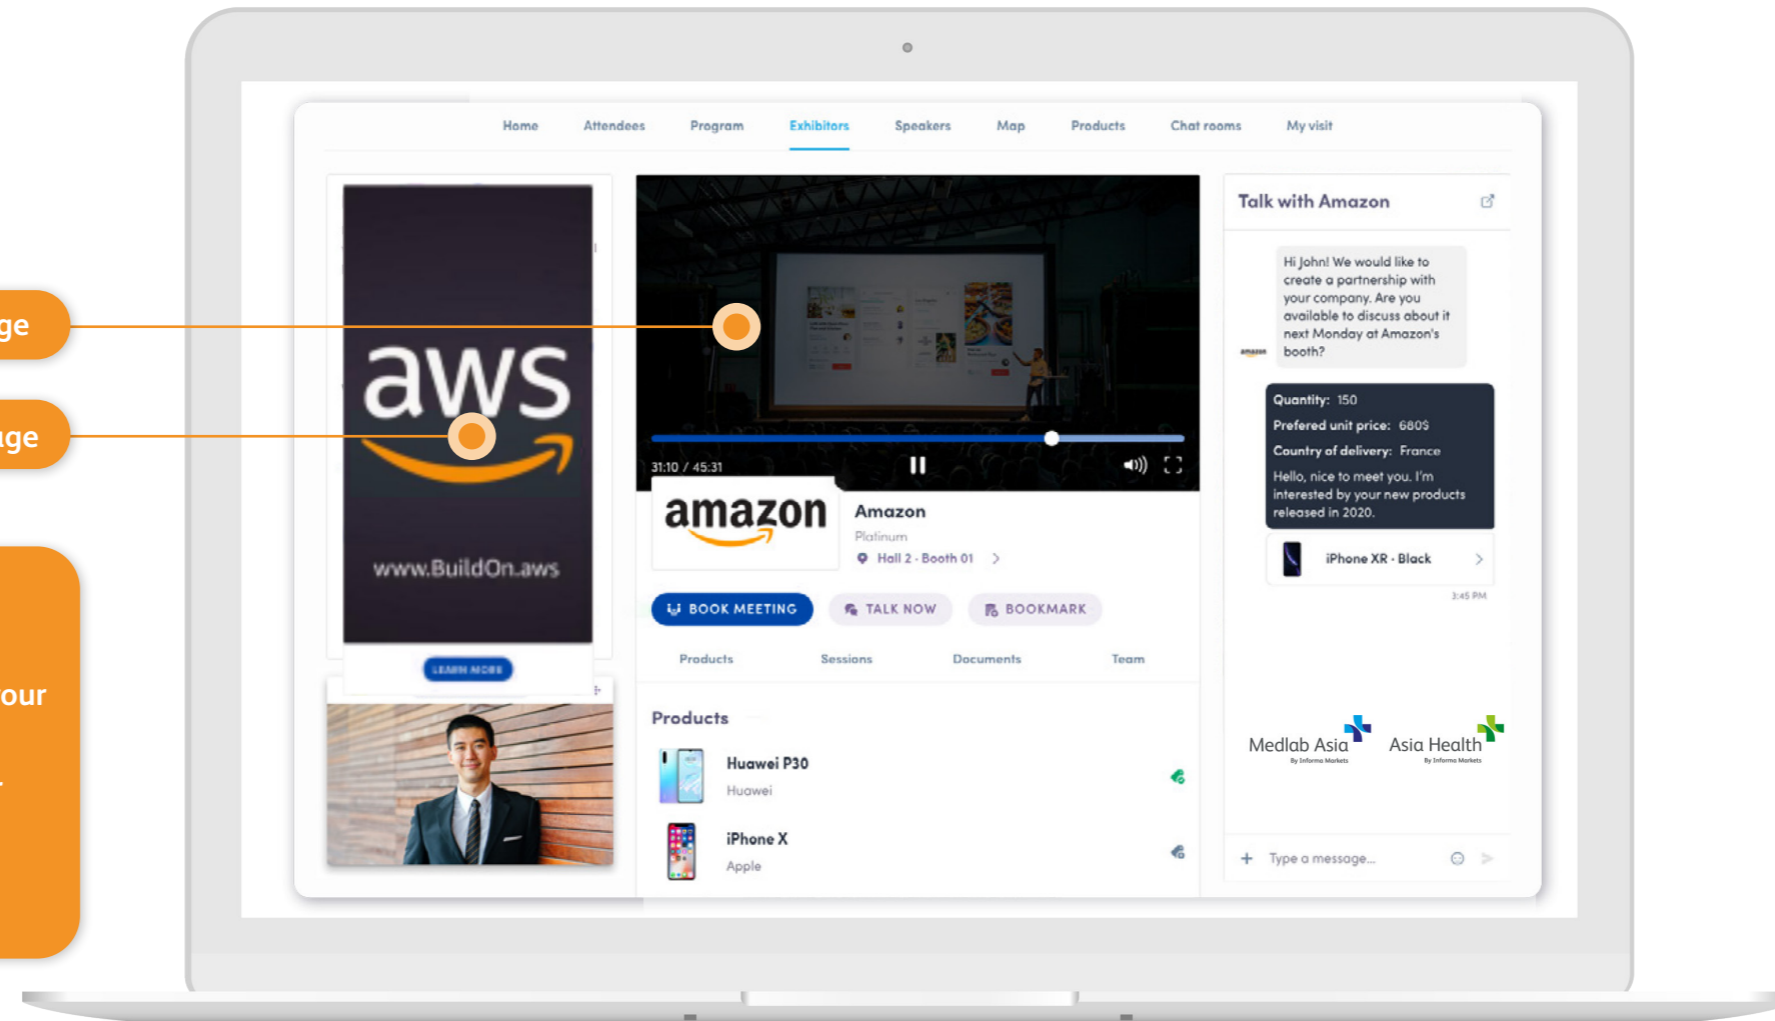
ge

ge

our

Home Attendees Program Exhibitors Speakers Map Products Chat rooms My visit

aws

www.BuildOn.aws

LEARN MORE

31:10 / 45:31

amazon

Amazon
Platinum
Hall 2 - Booth 01

BOOK MEETING TALK NOW BOOKMARK

Products Sessions Documents Team

Products

Huawei P30
Huawei

iPhone X
Apple

Talk with Amazon

Hi John! We would like to create a partnership with your company. Are you available to discuss about it next Monday at Amazon's booth?

Quantity: 150
Prefered unit price: 680$
Country of delivery: France
Hello, nice to meet you. I'm interested by your new products released in 2020.

iPhone XR - Black

3:45 PM

Medlab Asia
By Informa Markets

Asia Health
By Informa Markets

Type a message...